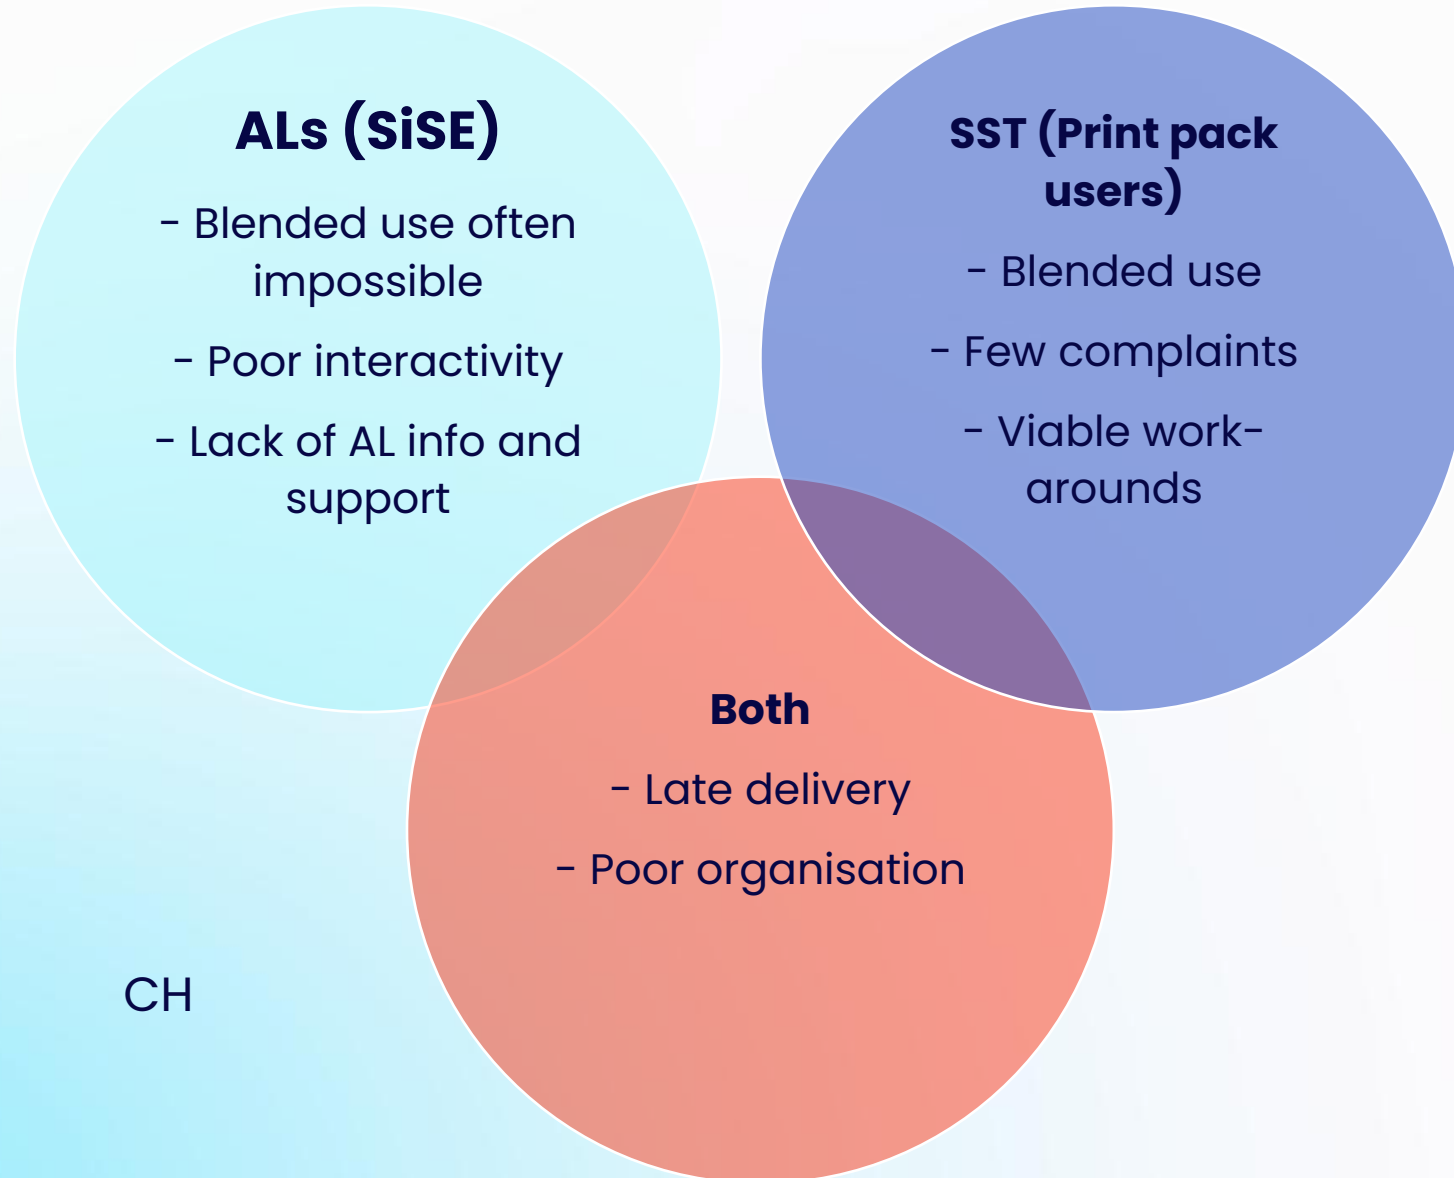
ALs (SiSE)

- Blended use often impossible

- Poor interactivity

- Lack of AL info and support

SST (Print pack users)

- Blended use

- Few complaints

- Viable work-arounds

Both

- Late delivery

- Poor organisation

CH